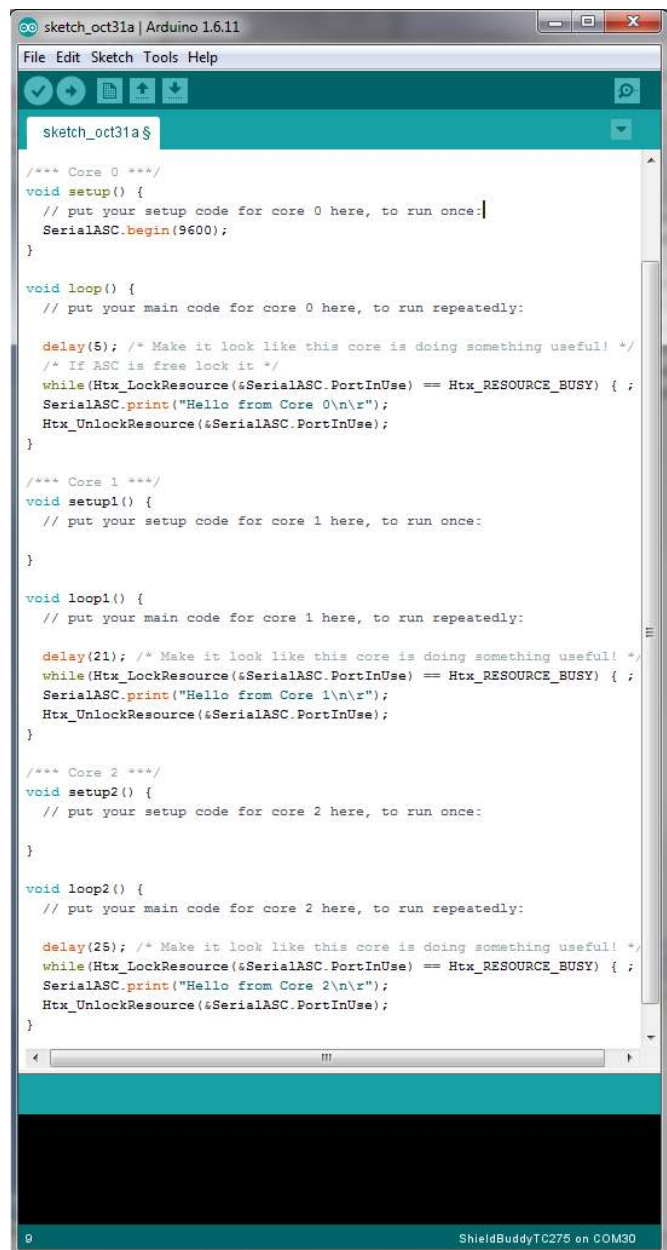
sketch_oct31a | Arduino 1.6.11

File Edit Sketch Tools Help

sketch_oct31a §

/*** Core 0 ***/
void setup() {
  // put your setup code for core 0 here, to run once:
  SerialASC.begin(9600);
}

void loop() {
  // put your main code for core 0 here, to run repeatedly:

  delay(5); /* Make it look like this core is doing something useful! */
  /* If ASC is free lock it */
  while(Htx_LockResource(&SerialASC.PortInUse) == Htx_RESOURCE_BUSY) { ;
  SerialASC.print("Hello from Core 0\n\r");
  Htx_UnlockResource(&SerialASC.PortInUse);
}

/*** Core 1 ***/
void setup1() {
  // put your setup code for core 1 here, to run once:

}

void loop1() {
  // put your main code for core 1 here, to run repeatedly:

  delay(21); /* Make it look like this core is doing something useful! */
  while(Htx_LockResource(&SerialASC.PortInUse) == Htx_RESOURCE_BUSY) { ;
  SerialASC.print("Hello from Core 1\n\r");
  Htx_UnlockResource(&SerialASC.PortInUse);
}

/*** Core 2 ***/
void setup2() {
  // put your setup code for core 2 here, to run once:

}

void loop2() {
  // put your main code for core 2 here, to run repeatedly:

  delay(25); /* Make it look like this core is doing something useful! */
  while(Htx_LockResource(&SerialASC.PortInUse) == Htx_RESOURCE_BUSY) { ;
  SerialASC.print("Hello from Core 2\n\r");
  Htx_UnlockResource(&SerialASC.PortInUse);
}

9 ShieldBuddyTC275 on COM30